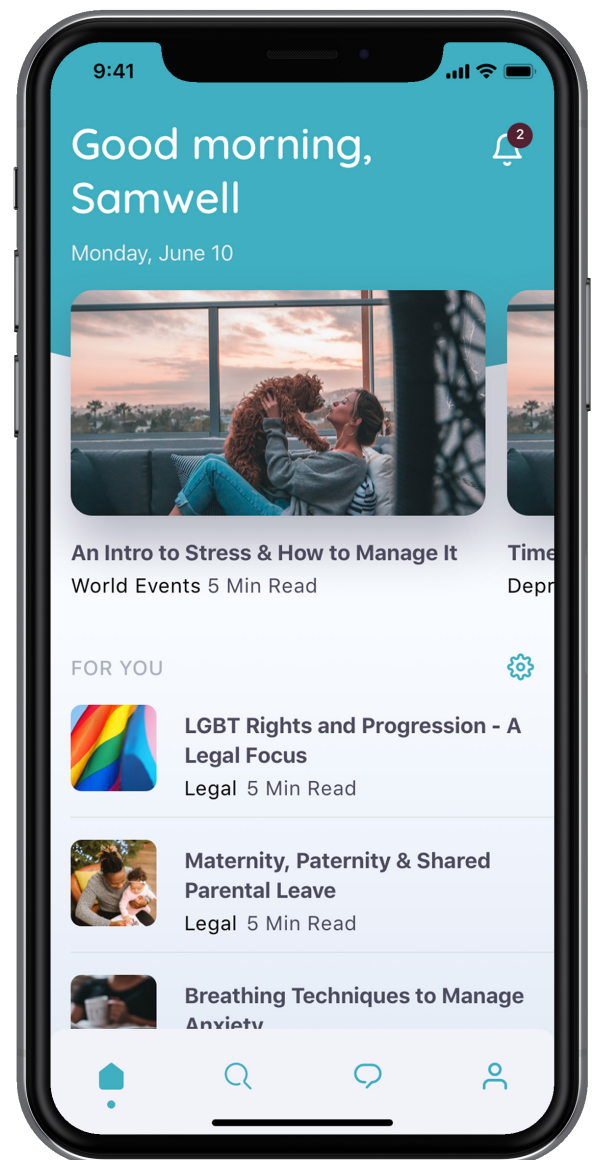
9:41

Good morning, Samwell

2

Monday, June 10

An Intro to Stress & How to Manage It
World Events 5 Min Read

Time
Depr

FOR YOU

LGBT Rights and Progression - A Legal Focus
Legal 5 Min Read

Maternity, Paternity & Shared Parental Leave
Legal 5 Min Read

Breathing Techniques to Manage Anxiety